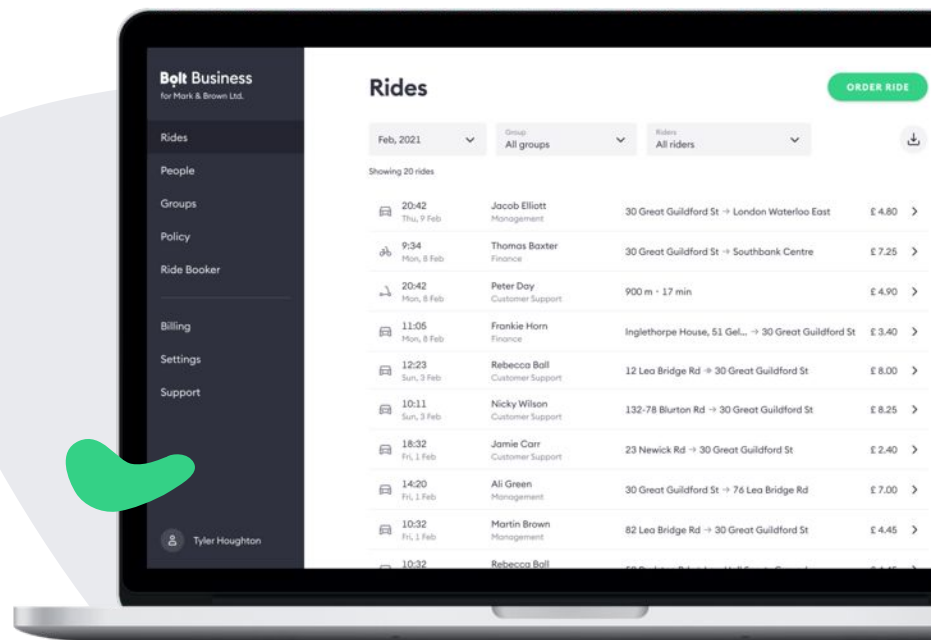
Bolt Business
for Mark & Brown Ltd.

Rides
People
Groups
Policy
Ride Booker

Billing
Settings
Support

Tyler Houghton

Rides

ORDER RIDE

Feb, 2021
Group
All groups
Riders
All riders

Showing 20 rides

| | | | |
|---|---|---|---|
| 20:42 Thu, 9 Feb | Jacob Elliott Management | 30 Great Guildford St → London Waterloo East | £ 4.80 |
| 9:34 Mon, 8 Feb | Thomas Baxter Finance | 30 Great Guildford St → Southbank Centre | £ 7.25 |
| 20:42 Mon, 8 Feb | Peter Day Customer Support | 900 m · 17 min | £ 4.90 |
| 11:05 Mon, 8 Feb | Frankie Horn Finance | Inglethorpe House, 51 Gel... → 30 Great Guildford St | £ 3.40 |
| 12:23 Sun, 3 Feb | Rebecca Ball Customer Support | 12 Lea Bridge Rd → 30 Great Guildford St | £ 8.00 |
| 10:11 Sun, 3 Feb | Nicky Wilson Customer Support | 132-78 Blurton Rd → 30 Great Guildford St | £ 8.25 |
| 18:32 Fri, 1 Feb | Jamie Carr Customer Support | 23 Newick Rd → 30 Great Guildford St | £ 2.40 |
| 14:20 Fri, 1 Feb | Ali Green Management | 30 Great Guildford St → 76 Lea Bridge Rd | £ 7.00 |
| 10:32 Fri, 1 Feb | Martin Brown Management | 82 Lea Bridge Rd → 30 Great Guildford St | £ 4.45 |
| 10:32 | Rebecca Ball | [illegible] | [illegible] |